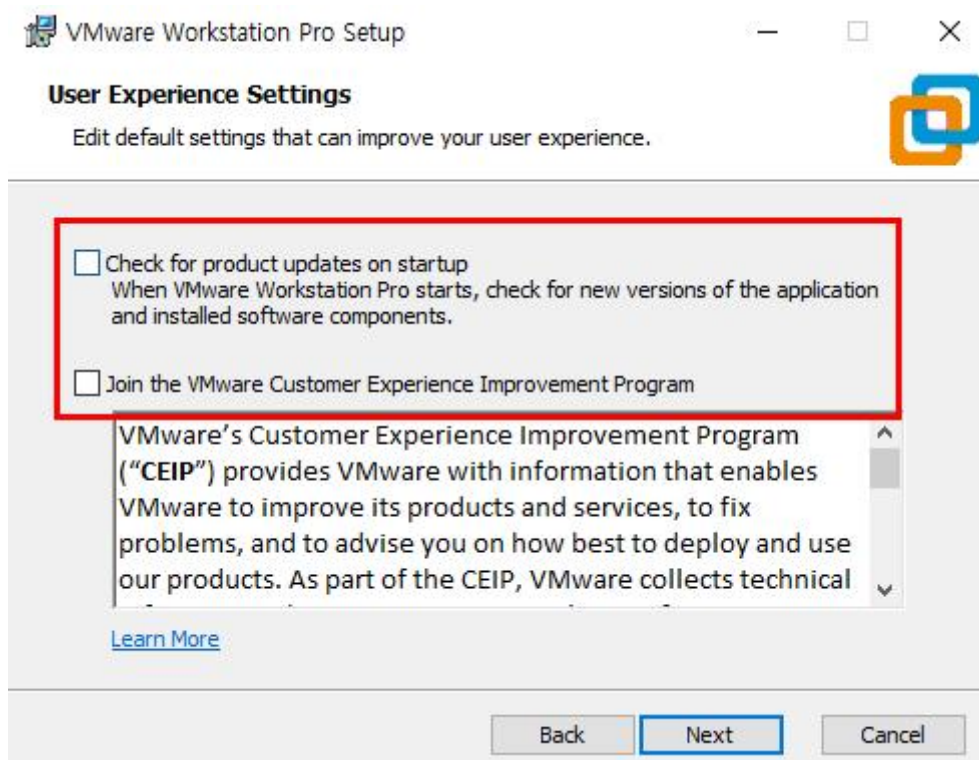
VMware Workstation Pro Setup

User Experience Settings

Edit default settings that can improve your user experience.

Check for product updates on startup

When VMware Workstation Pro starts, check for new versions of the application and installed software components.

Join the VMware Customer Experience Improvement Program

VMware's Customer Experience Improvement Program ("**CEIP**") provides VMware with information that enables VMware to improve its products and services, to fix problems, and to advise you on how best to deploy and use our products. As part of the CEIP, VMware collects technical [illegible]

Learn More

Back Next Cancel